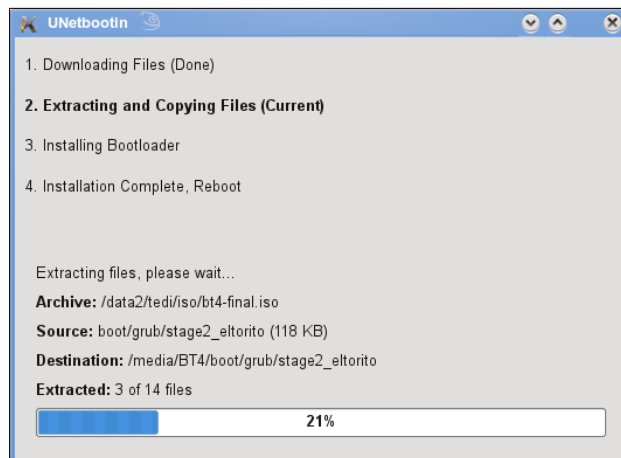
UNetbootin

1. Downloading Files (Done)

2. Extracting and Copying Files (Current)

3. Installing Bootloader

4. Installation Complete, Reboot

Extracting files, please wait...

Archive: /data2/tedi/iso/bt4-final.iso

Source: boot/grub/stage2_eltorito (118 KB)

Destination: /media/BT4/boot/grub/stage2_eltorito

Extracted: 3 of 14 files

21%